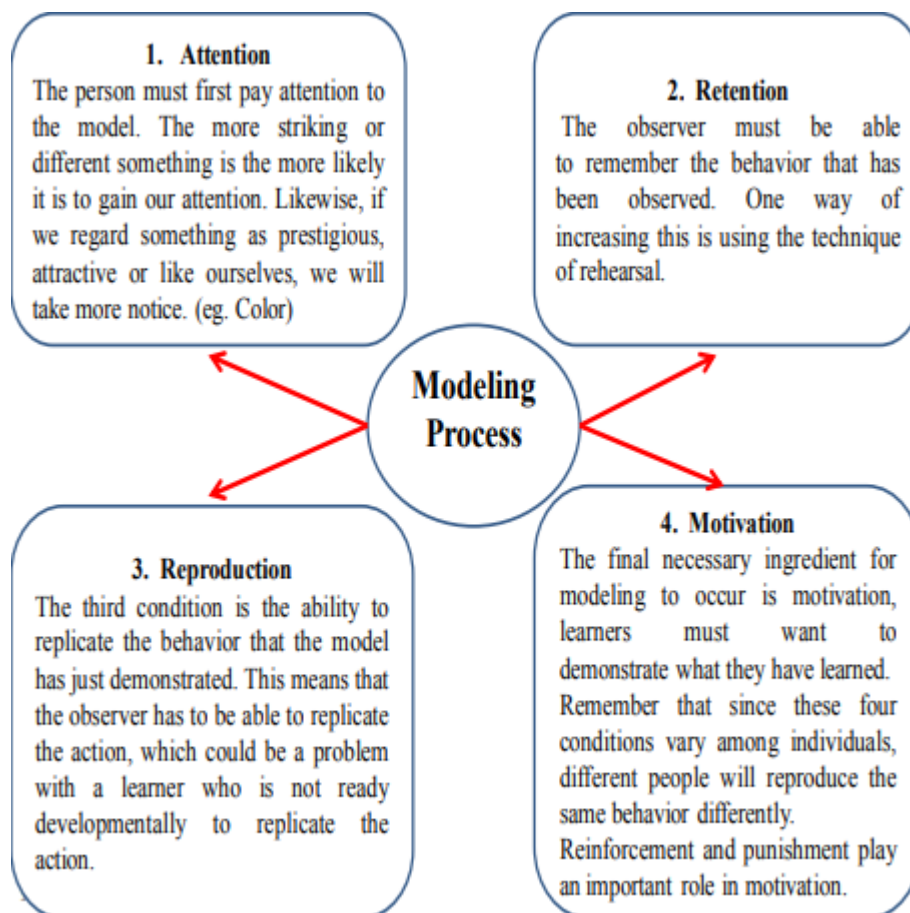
1. Attention
The person must first pay attention to the model. The more striking or different something is the more likely it is to gain our attention. Likewise, if we regard something as prestigious, attractive or like ourselves, we will take more notice. (eg. Color)

2. Retention
The observer must be able to remember the behavior that has been observed. One way of increasing this is using the technique of rehearsal.

Modeling Process

3. Reproduction
The third condition is the ability to replicate the behavior that the model has just demonstrated. This means that the observer has to be able to replicate the action, which could be a problem with a learner who is not ready developmentally to replicate the action.

4. Motivation
The final necessary ingredient for modeling to occur is motivation, learners must want to demonstrate what they have learned.
Remember that since these four conditions vary among individuals, different people will reproduce the same behavior differently.
Reinforcement and punishment play an important role in motivation.